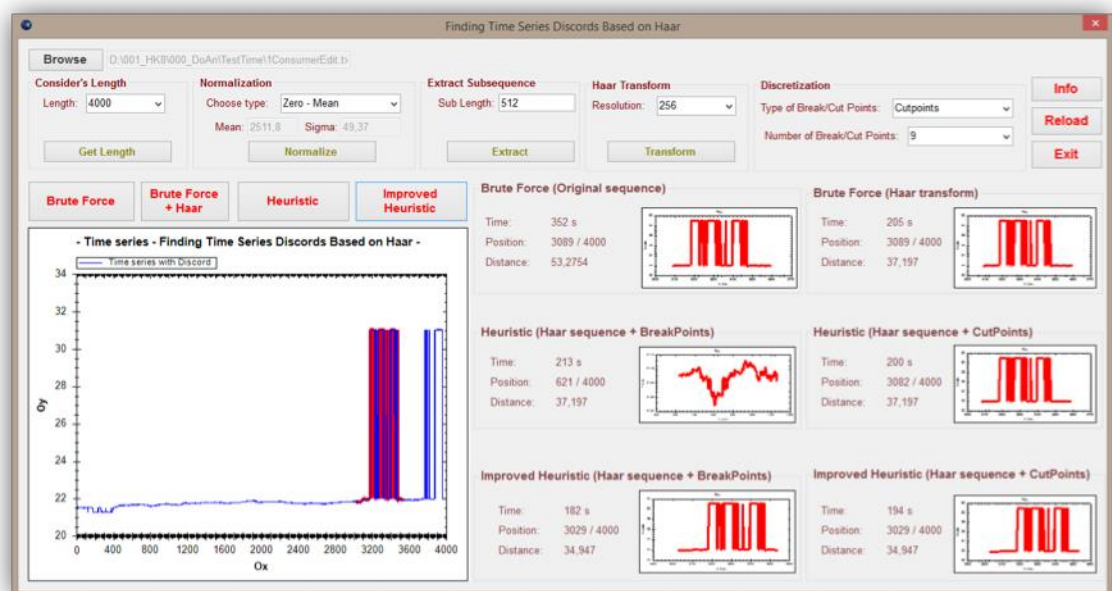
Finding Time Series Discords Based on Haar

Browse D:\001_HK8\000_DoAn\TestTime\1ConsumerEdit.t

Consider's Length
Length: 4000
Get Length

Normalization
Choose type: Zero - Mean
Mean: 2511,8 Sigma: 49,37
Normalize

Extract Subsequence
Sub Length: 512
Extract

Haar Transform
Resolution: 256
Transform

Discretization
Type of Break/Cut Points: Cutpoints
Number of Break/Cut Points: 9

Info
Reload
Exit

Brute Force
Brute Force + Haar
Heuristic
Improved Heuristic

- Time series - Finding Time Series Discords Based on Haar -
Time series with Discord
34
32
30
28
26
24
22
20
Oy
0 400 800 1200 1600 2000 2400 2800 3200 3600 4000
Ox

Brute Force (Original sequence)
Time: 352 s
Position: 3089 / 4000
Distance: 53,2754

Brute Force (Haar transform)
Time: 205 s
Position: 3089 / 4000
Distance: 37,197

Heuristic (Haar sequence + BreakPoints)
Time: 213 s
Position: 621 / 4000
Distance: 37,197

Heuristic (Haar sequence + CutPoints)
Time: 200 s
Position: 3082 / 4000
Distance: 37,197

Improved Heuristic (Haar sequence + BreakPoints)
Time: 182 s
Position: 3029 / 4000
Distance: 34,947

Improved Heuristic (Haar sequence + CutPoints)
Time: 194 s
Position: 3029 / 4000
Distance: 34,947